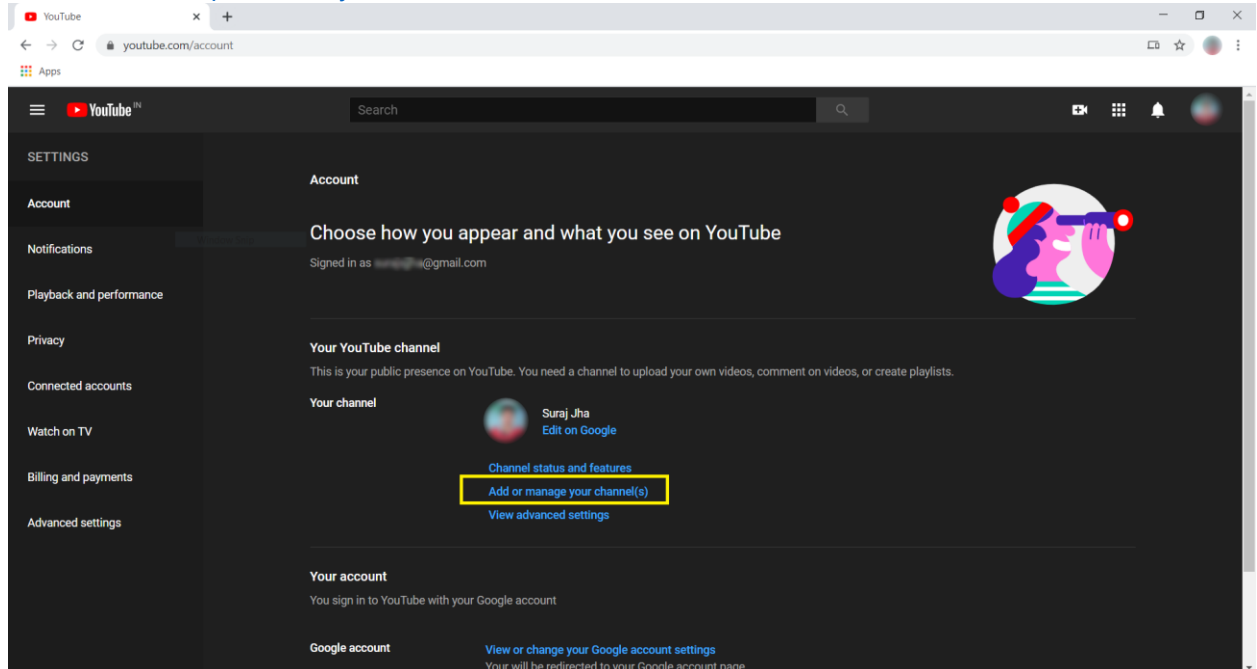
YouTube
youtube.com/account
Apps
YouTube IN
Search

SETTINGS
Account
Notifications
Playback and performance
Privacy
Connected accounts
Watch on TV
Billing and payments
Advanced settings

Account

Choose how you appear and what you see on YouTube

Signed in as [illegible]@gmail.com

Your YouTube channel

This is your public presence on YouTube. You need a channel to upload your own videos, comment on videos, or create playlists.

Your channel

Suraj Jha
Edit on Google

Channel status and features
Add or manage your channel(s)
View advanced settings

Your account

You sign in to YouTube with your Google account

Google account

View or change your Google account settings
Your will be redirected to your Google account page